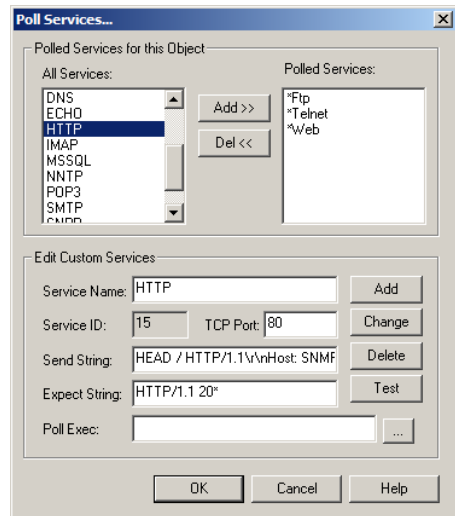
Poll Services...

Polled Services for this Object

All Services:
DNS
ECHO
HTTP
IMAP
MSSQL
NNTP
POP3
SMTP
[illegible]

Add >>
Del <<

Polled Services:
*Ftp
*Telnet
*Web

Edit Custom Services

Service Name: HTTP
Service ID: 15
TCP Port: 80
Send String: HEAD / HTTP/1.1\r\nHost: SNMF
Expect String: HTTP/1.1 20*
Poll Exec:
...

Add
Change
Delete
Test

OK
Cancel
Help